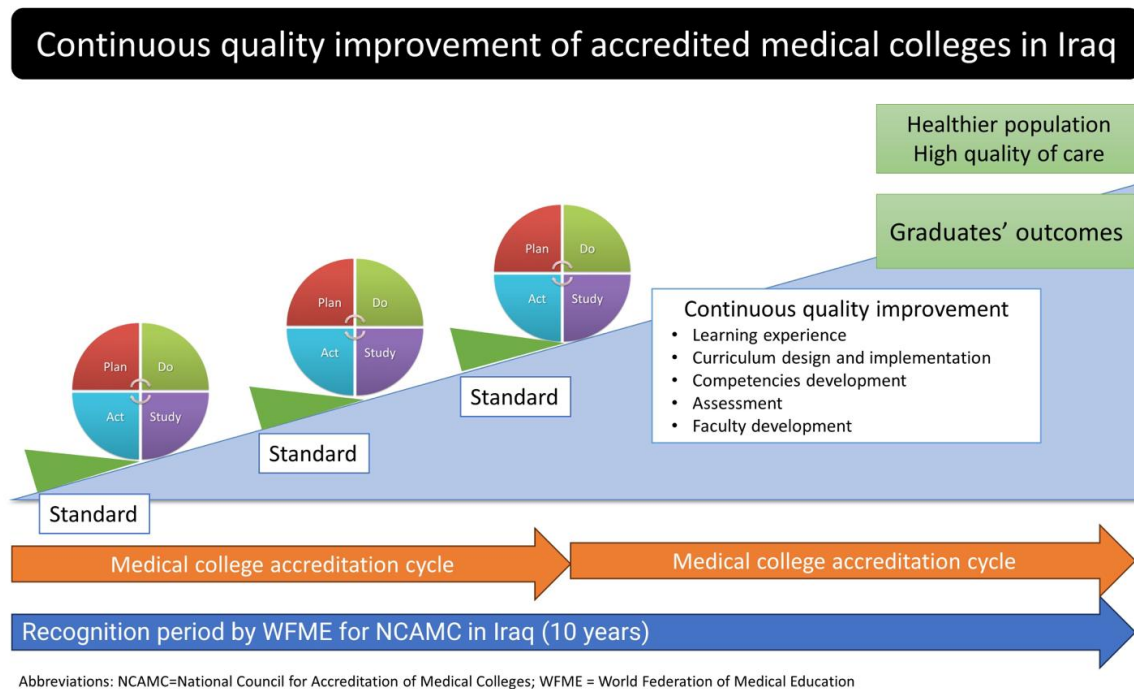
Continuous quality improvement of accredited medical colleges in Iraq

Healthier population
High quality of care

Graduates' outcomes

Plan
Do
Act
Study

Plan
Do
Act
Study

Plan
Do
Act
Study

Continuous quality improvement
• Learning experience
• Curriculum design and implementation
• Competencies development
• Assessment
• Faculty development

Standard

Standard

Standard

Medical college accreditation cycle

Medical college accreditation cycle

Recognition period by WFME for NCAMC in Iraq (10 years)

Abbreviations: NCAMC=National Council for Accreditation of Medical Colleges; WFME = World Federation of Medical Education